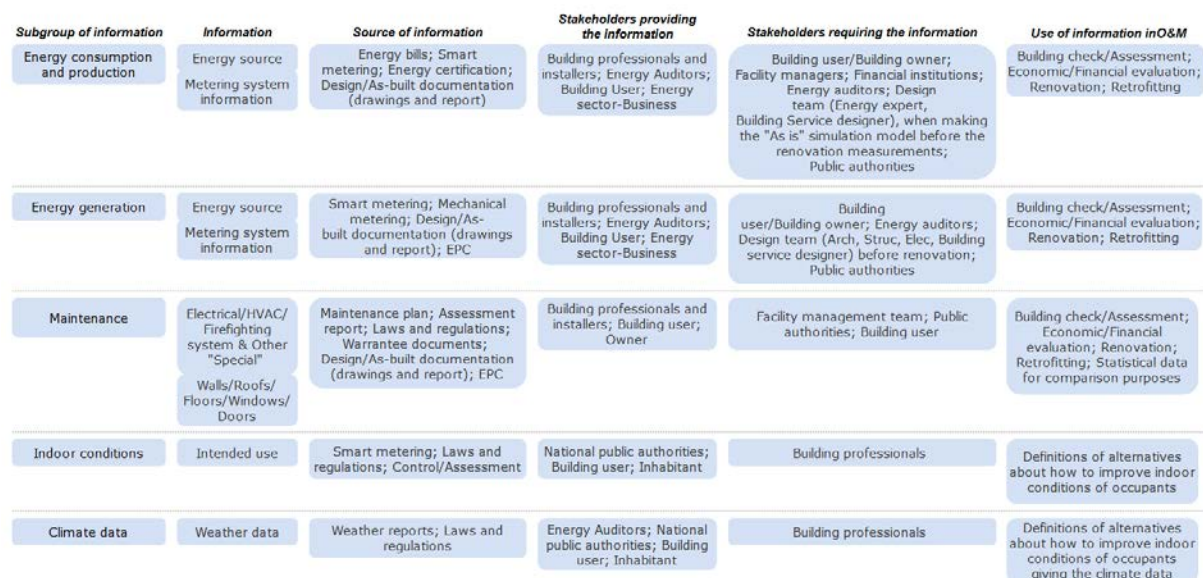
| Subgroup of information | Information | Source of information | Stakeholders providing the information | Stakeholders requiring the information | Use of information inO&M |
|---|---|---|---|---|---|
| Energy consumption and production | Energy source; Metering system information | Energy bills; Smart metering; Energy certification; Design/As-built documentation (drawings and report) | Building professionals and installers; Energy Auditors; Building User; Energy sector-Business | Building user/Building owner; Facility managers; Financial institutions; Energy auditors; Design team (Energy expert, Building Service designer), when making the "As is" simulation model before the renovation measurements; Public authorities | Building check/Assessment; Economic/Financial evaluation; Renovation; Retrofitting |
| Energy generation | Energy source; Metering system information | Smart metering; Mechanical metering; Design/As-built documentation (drawings and report); EPC | Building professionals and installers; Energy Auditors; Building User; Energy sector-Business | Building user/Building owner; Energy auditors; Design team (Arch, Struc, Elec, Building service designer) before renovation; Public authorities | Building check/Assessment; Economic/Financial evaluation; Renovation; Retrofitting |
| Maintenance | Electrical/HVAC/ Firefighting system & Other "Special"; Walls/Roofs/ Floors/Windows/ Doors | Maintenance plan; Assessment report; Laws and regulations; Warrantee documents; Design/As-built documentation (drawings and report); EPC | Building professionals and installers; Building user; Owner | Facility management team; Public authorities; Building user | Building check/Assessment; Economic/Financial evaluation; Renovation; Retrofitting; Statistical data for comparison purposes |
| Indoor conditions | Intended use | Smart metering; Laws and regulations; Control/Assessment | National public authorities; Building user; Inhabitant | Building professionals | Definitions of alternatives about how to improve indoor conditions of occupants |
| Climate data | Weather data | Weather reports; Laws and regulations | Energy Auditors; National public authorities; Building user; Inhabitant | Building professionals | Definitions of alternatives about how to improve indoor conditions of occupants giving the climate data |